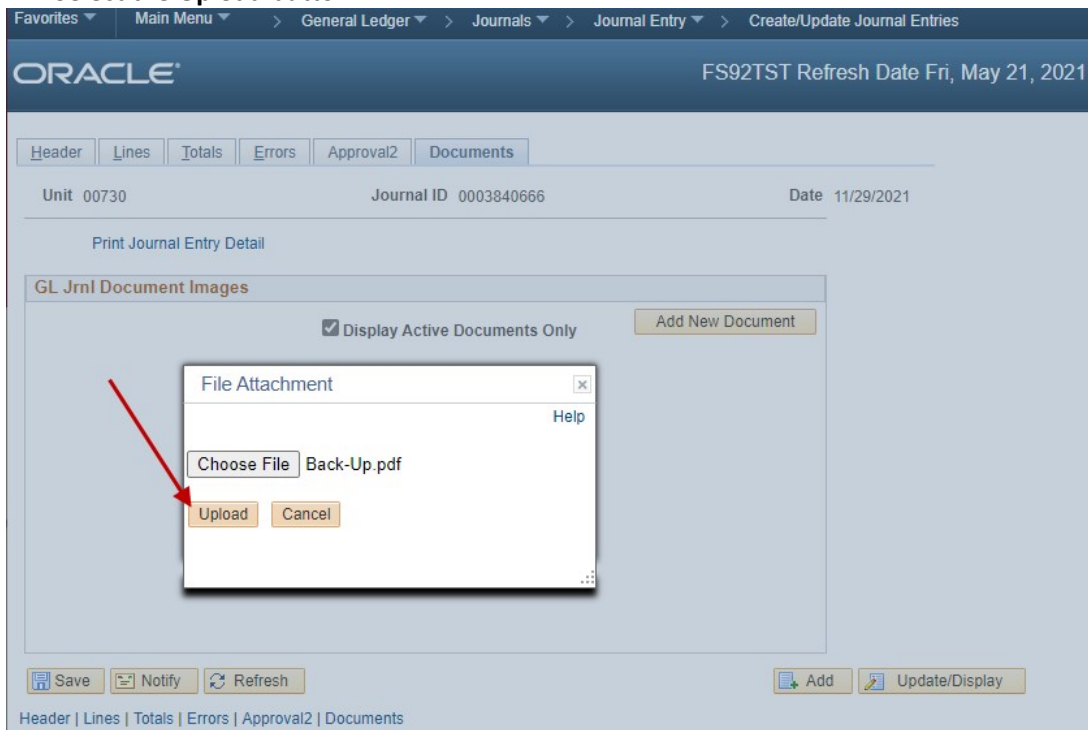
Favorites ▼ Main Menu ▼ > General Ledger ▼ > Journals ▼ > Journal Entry ▼ > Create/Update Journal Entries

ORACLE

FS92TST Refresh Date Fri, May 21, 2021

Header | Lines | Totals | Errors | Approval2 | Documents

Unit 00730 Journal ID 0003840666 Date 11/29/2021

Print Journal Entry Detail

GL Jrnl Document Images

Display Active Documents Only

Add New Document

File Attachment

Help

Choose File Back-Up.pdf

Upload Cancel

Save Notify Refresh

Add Update/Display

Header | Lines | Totals | Errors | Approval2 | Documents